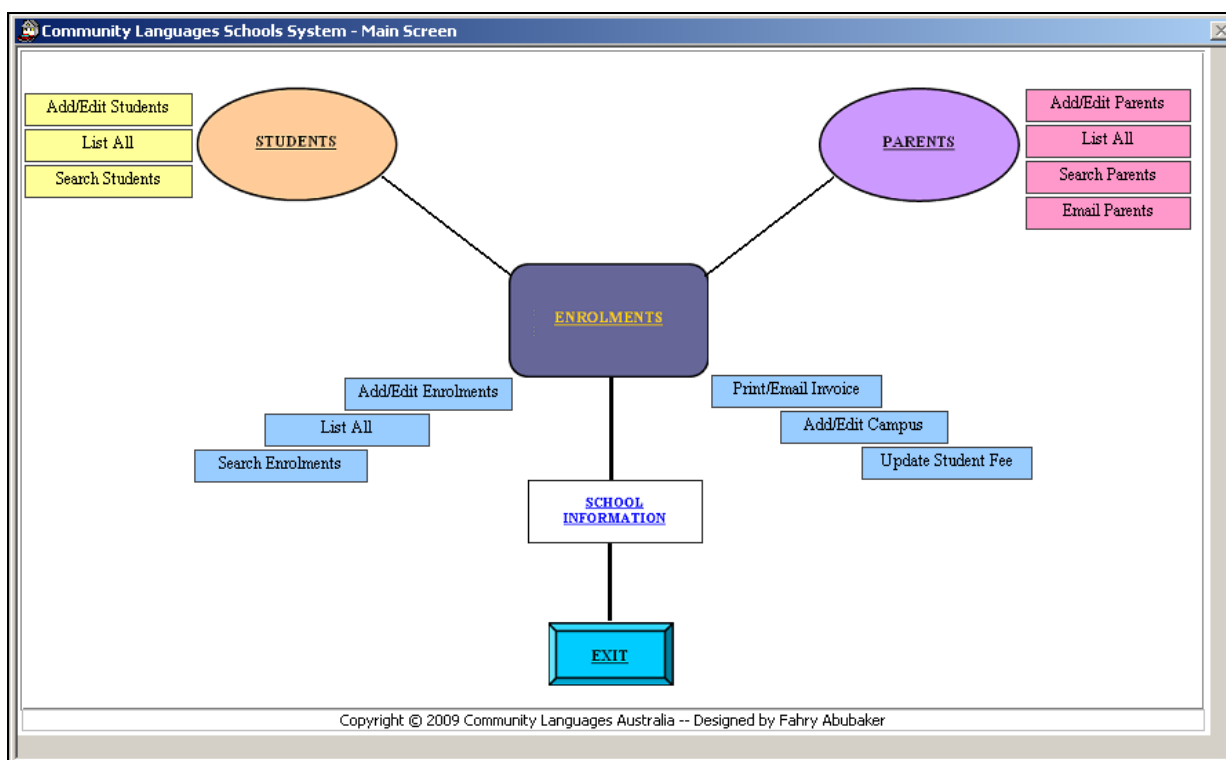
Community Languages Schools System - Main Screen

Add/Edit Students
List All
Search Students

STUDENTS

PARENTS

Add/Edit Parents
List All
Search Parents
Email Parents

ENROLMENTS

Add/Edit Enrolments
List All
Search Enrolments

Print/Email Invoice
Add/Edit Campus
Update Student Fee

SCHOOL INFORMATION

EXIT

Copyright © 2009 Community Languages Australia -- Designed by Fahry Abubaker